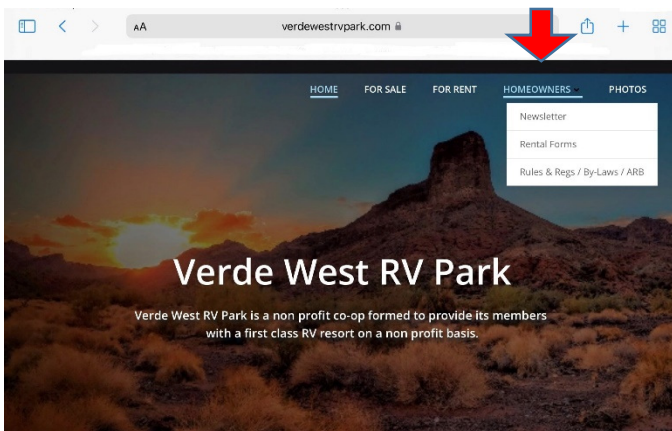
AA verdewestrvpark.com

HOME FOR SALE FOR RENT HOMEOWNERS PHOTOS

Newsletter
Rental Forms
Rules & Regs / By-Laws / ARB

Verde West RV Park

Verde West RV Park is a non profit co-op formed to provide its members with a first class RV resort on a non profit basis.